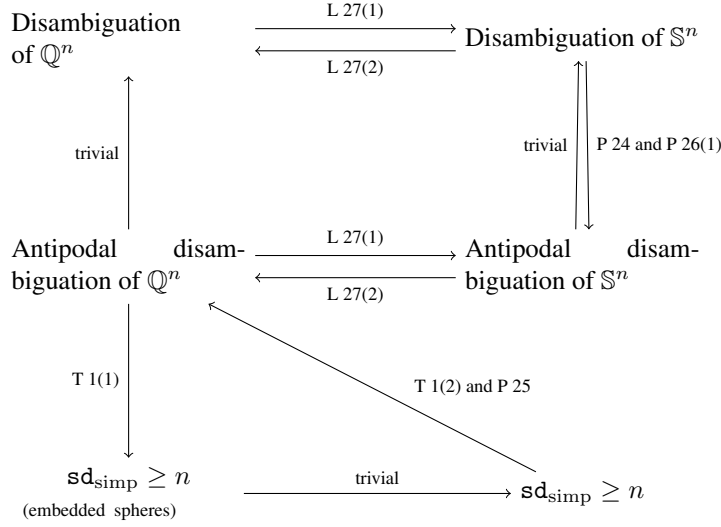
Disambiguation of $\mathbb{Q}^n$

L 27(1)

L 27(2)

Disambiguation of $\mathbb{S}^n$

trivial

trivial

P 24 and P 26(1)

Antipodal disambiguation of $\mathbb{Q}^n$

L 27(1)

L 27(2)

Antipodal disambiguation of $\mathbb{S}^n$

T 1(1)

T 1(2) and P 25

$\mathtt{sd}_{\mathrm{simp}} \geq n$
(embedded spheres)

trivial

$\mathtt{sd}_{\mathrm{simp}} \geq n$